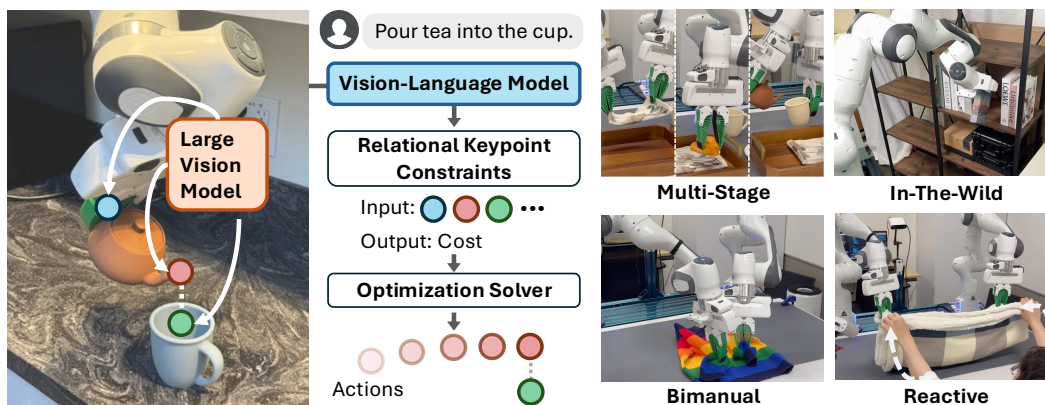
Large Vision Model

Pour tea into the cup.

Vision-Language Model

Relational Keypoint Constraints

Input: • • • •••

Output: Cost

Optimization Solver

Actions

Multi-Stage

In-The-Wild

Bimanual

Reactive